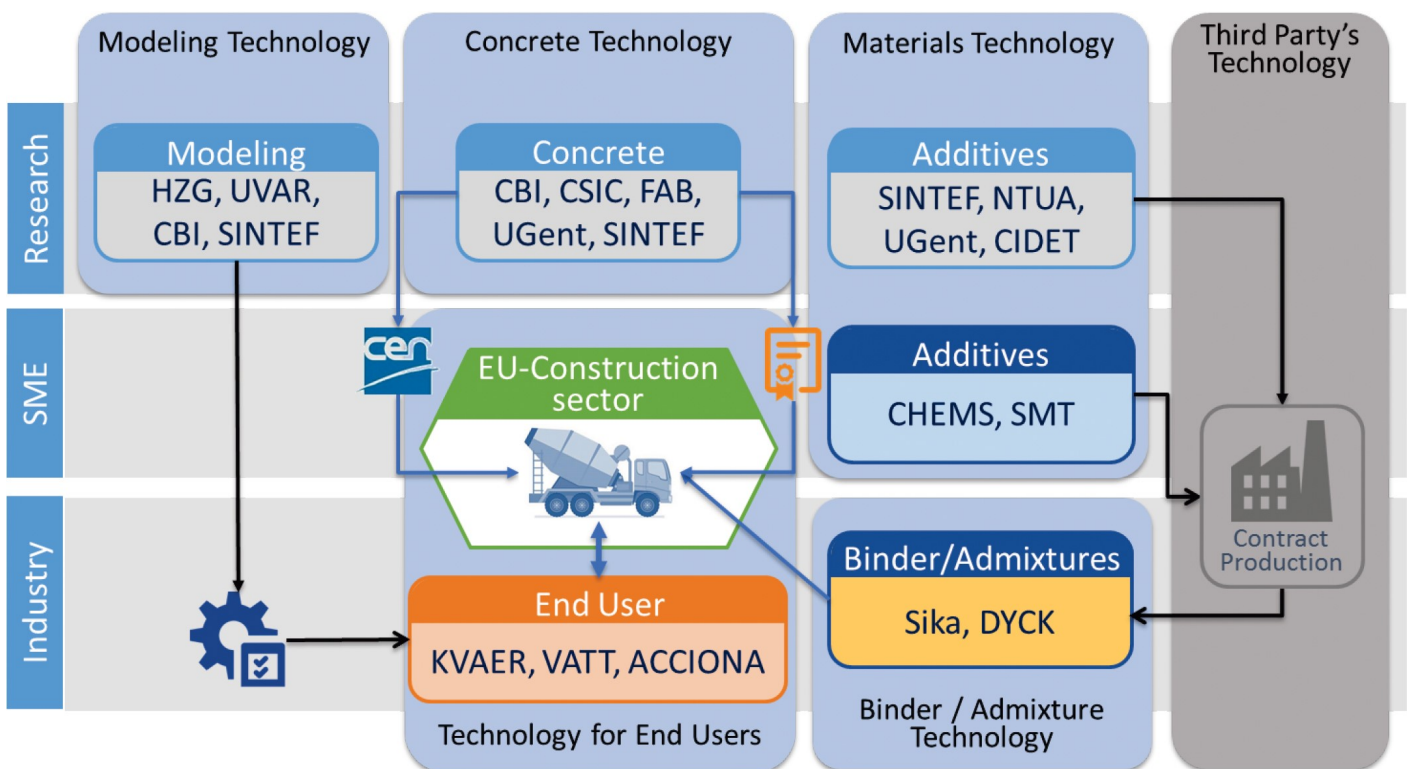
Modeling Technology

Concrete Technology

Materials Technology

Third Party's Technology

Research

SME

Industry

Modeling
HZG, UVAR, CBI, SINTEF

Concrete
CBI, CSIC, FAB, UGent, SINTEF

Additives
SINTEF, NTUA, UGent, CIDET

cen

EU-Construction sector

Additives
CHEMS, SMT

Contract Production

Binder/Admixtures
Sika, DYCK

End User
KVAER, VATT, ACCIONA

Technology for End Users

Binder / Admixture Technology